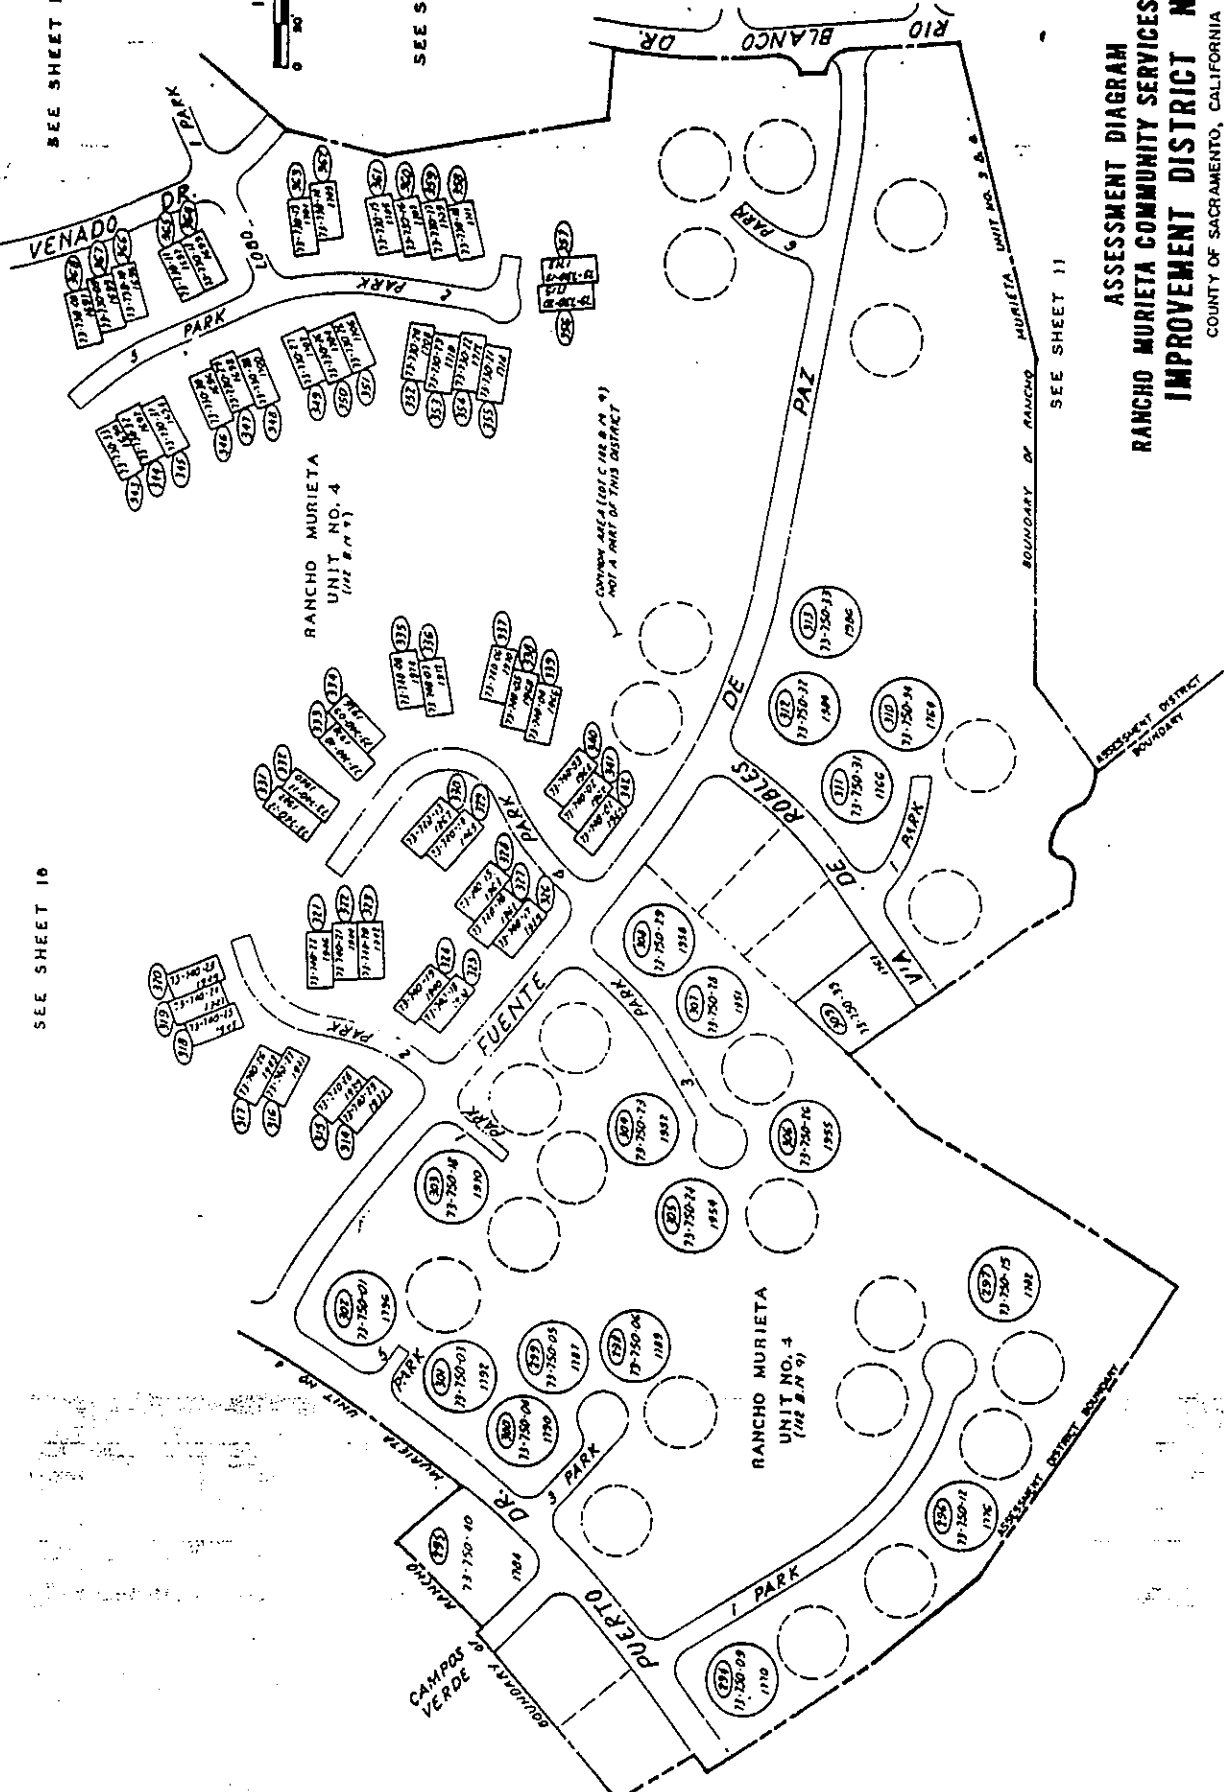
ASSESSMENT DIAGRAM
RANCHO MURIETA COMMUNITY SERVICES
IMPROVEMENT DISTRICT N
COUNTY OF SACRAMENTO, CALIFORNIA

SEE SHEET 1
SEE S
SEE SHEET 11
SEE SHEET 16

RIO BLANCO DR.
VENADO DR.
LOBO
PARK
PAZ
DE
ROBLES
DE
VIA
FUENTE
PUERTO
DR.
CAMPOS VERDE

RANCHO MURIETA
UNIT NO. 4
(112 B.M. 9)

RANCHO MURIETA
UNIT NO. 4
(112 B.M. 9)

COMMON AREA (LOT C 112 B.M. 9) NOT A PART OF THIS DISTRICT

BOUNDARY OF RANCHO MURIETA UNIT NO. 5 & 6
BOUNDARY OF RANCHO MURIETA UNIT NO. 4
ASSESSMENT DISTRICT BOUNDARY
ASSESSMENT DISTRICT BOUNDARY

1 PARK
2 PARK
3 PARK
5 PARK
6 PARK
1 PARK
2 PARK
3 PARK
4 PARK
1 PARK
3 PARK
5 PARK
1 PARK
1 PARK

293 73-750-09 1110
294 73-750-10 1104
295 73-750-12 1176
297 73-750-15 1192
297 73-750-06 1189
299 73-750-05 1187
300 73-750-04 1190
301 73-750-03 1192
302 73-750-01 1196
303 73-750-18 1950
305 73-750-24 1954
306 73-750-26 1955
307 73-750-28 1951
308 73-750-29 1958
309 73-750-23 1952
310 73-750-34 1168
311 73-750-31 1166
312 73-750-32 1304
313 73-750-33 1306
365 73-750-53 1241
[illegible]